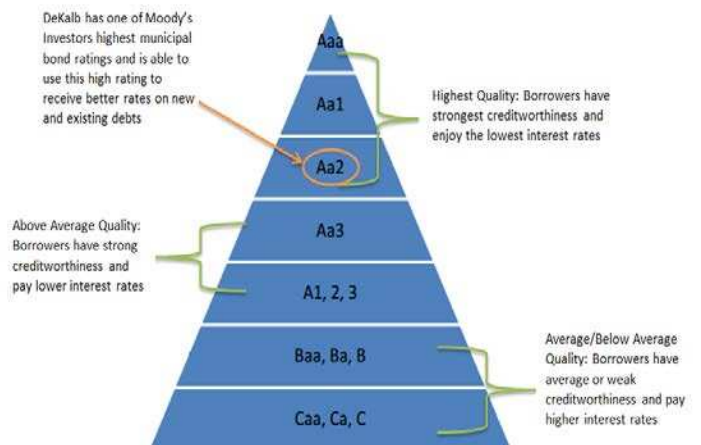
DeKalb has one of Moody's Investors highest municipal bond ratings and is able to use this high rating to receive better rates on new and existing debts

Aaa

Aa1

Aa2

Highest Quality: Borrowers have strongest creditworthiness and enjoy the lowest interest rates

Above Average Quality: Borrowers have strong creditworthiness and pay lower interest rates

Aa3

A1, 2, 3

Baa, Ba, B

Caa, Ca, C

Average/Below Average Quality: Borrowers have average or weak creditworthiness and pay higher interest rates